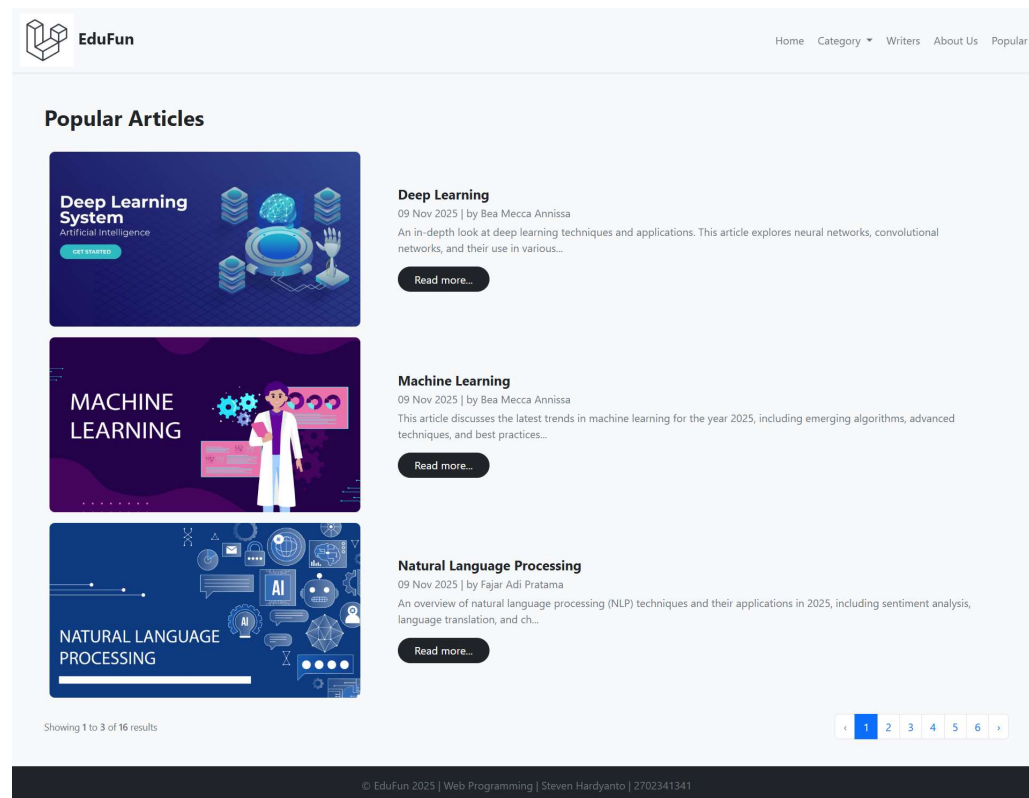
EduFun

Home Category Writers About Us Popular

Popular Articles

Deep Learning System
Artificial Intelligence
GET STARTED

Deep Learning
09 Nov 2025 | by Bea Mecca Annissa
An in-depth look at deep learning techniques and applications. This article explores neural networks, convolutional networks, and their use in various...
Read more...

MACHINE LEARNING

Machine Learning
09 Nov 2025 | by Bea Mecca Annissa
This article discusses the latest trends in machine learning for the year 2025, including emerging algorithms, advanced techniques, and best practices...
Read more...

AI
AI
NATURAL LANGUAGE PROCESSING

Natural Language Processing
09 Nov 2025 | by Fajar Adi Pratama
An overview of natural language processing (NLP) techniques and their applications in 2025, including sentiment analysis, language translation, and ch...
Read more...

Showing 1 to 3 of 16 results

‹ 1 2 3 4 5 6 ›

© EduFun 2025 | Web Programming | Steven Hardyanto | 2702341341